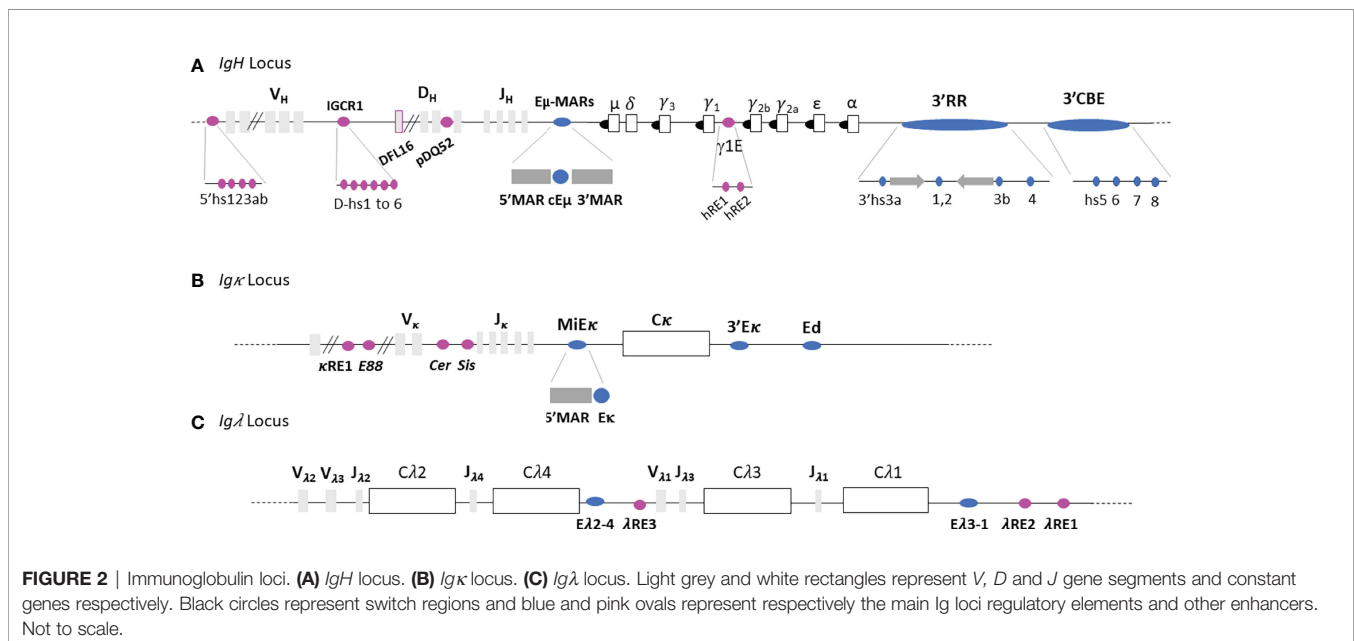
A *IgH* Locus

$V_H$ IGCR1 $D_H$ $J_H$ Eμ-MARs μ $\delta$ $\gamma_3$ $\gamma_1$ $\gamma_{2b}$ $\gamma_{2a}$ ε α 3'RR 3'CBE

DFL16 pDQ52 γ1E

5'hs123ab D-hs1 to 6 5'MAR cEμ 3'MAR hRE1 hRE2 3'hs3a 1,2 3b 4 hs5 6 7 8

B *Igκ* Locus

$V_\kappa$ $J_\kappa$ MiEκ Cκ 3'Eκ Ed

κRE1 E88 Cer Sis

5'MAR Eκ

C *Igλ* Locus

$V_{\lambda2}$ $V_{\lambda3}$ $J_{\lambda2}$ Cλ2 $J_{\lambda4}$ Cλ4 $V_{\lambda1}$ $J_{\lambda3}$ Cλ3 $J_{\lambda1}$ Cλ1

Eλ2-4 λRE3 Eλ3-1 λRE2 λRE1

**FIGURE 2** | Immunoglobulin loci. **(A)** *IgH* locus. **(B)** *Igκ* locus. **(C)** *Igλ* locus. Light grey and white rectangles represent *V, D* and *J* gene segments and constant genes respectively. Black circles represent switch regions and blue and pink ovals represent respectively the main Ig loci regulatory elements and other enhancers. Not to scale.